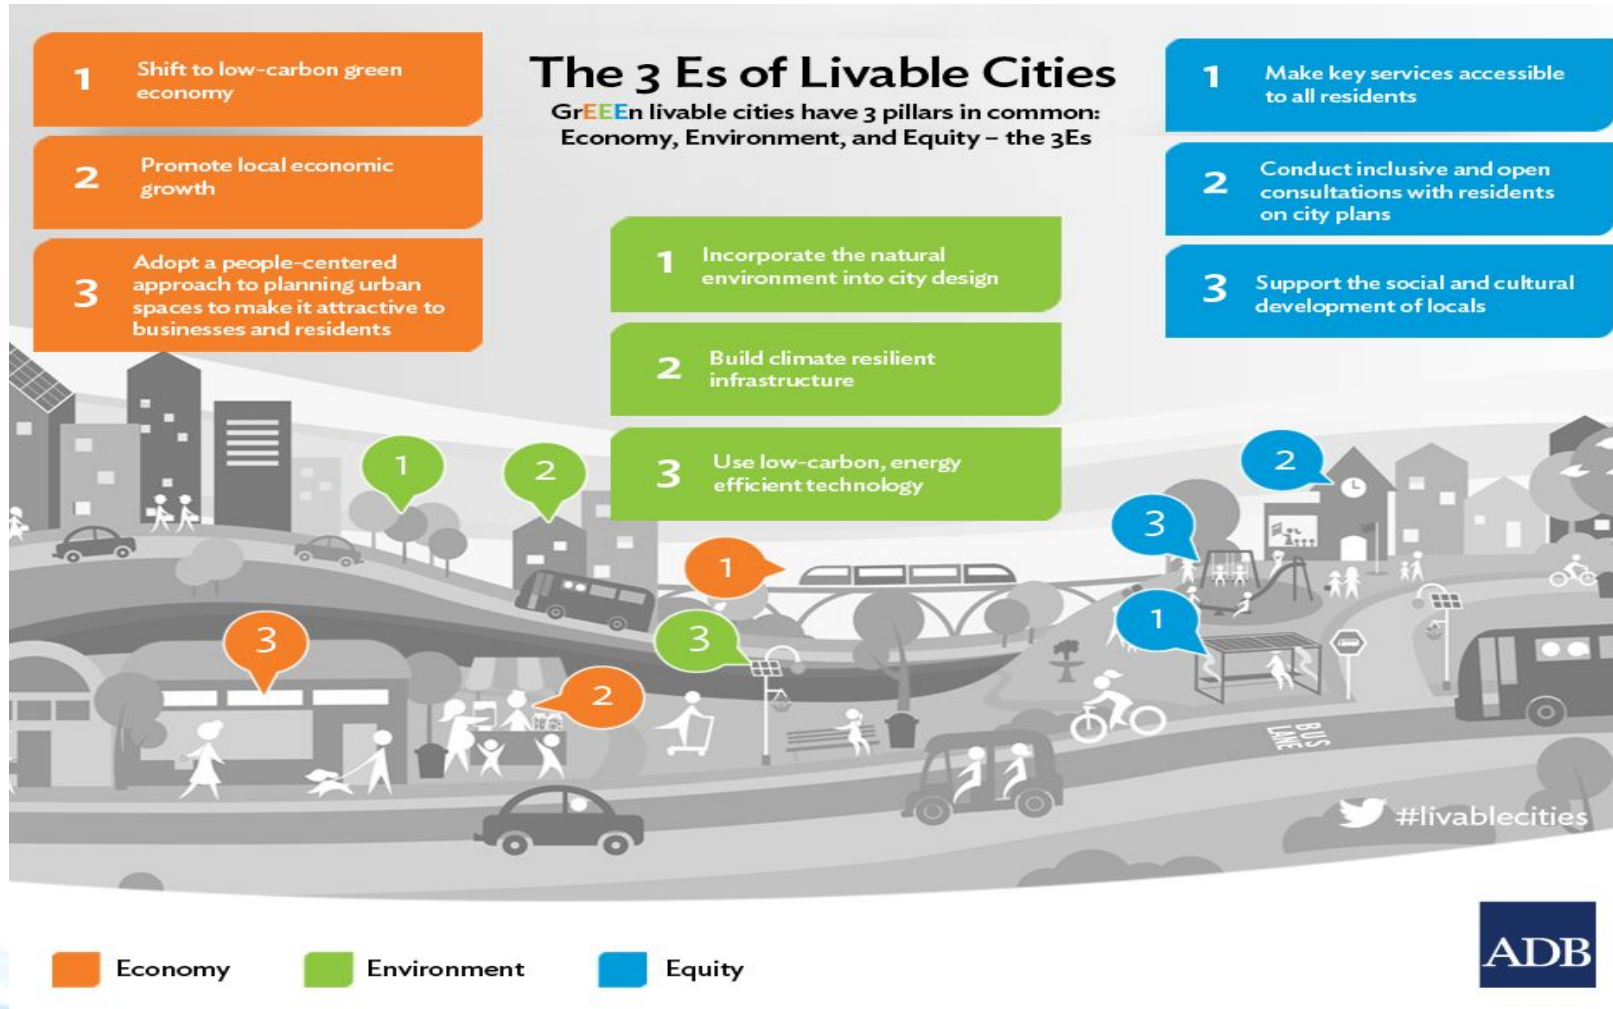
The 3 Es of Livable Cities

GrEEEn livable cities have 3 pillars in common: Economy, Environment, and Equity – the 3Es

1 Shift to low-carbon green economy

2 Promote local economic growth

3 Adopt a people-centered approach to planning urban spaces to make it attractive to businesses and residents

1 Incorporate the natural environment into city design

2 Build climate resilient infrastructure

3 Use low-carbon, energy efficient technology

1 Make key services accessible to all residents

2 Conduct inclusive and open consultations with residents on city plans

3 Support the social and cultural development of locals

1

2

2

3

1

3

3

2

1

BUS LANE

#livablecities

Economy

Environment

Equity

ADB